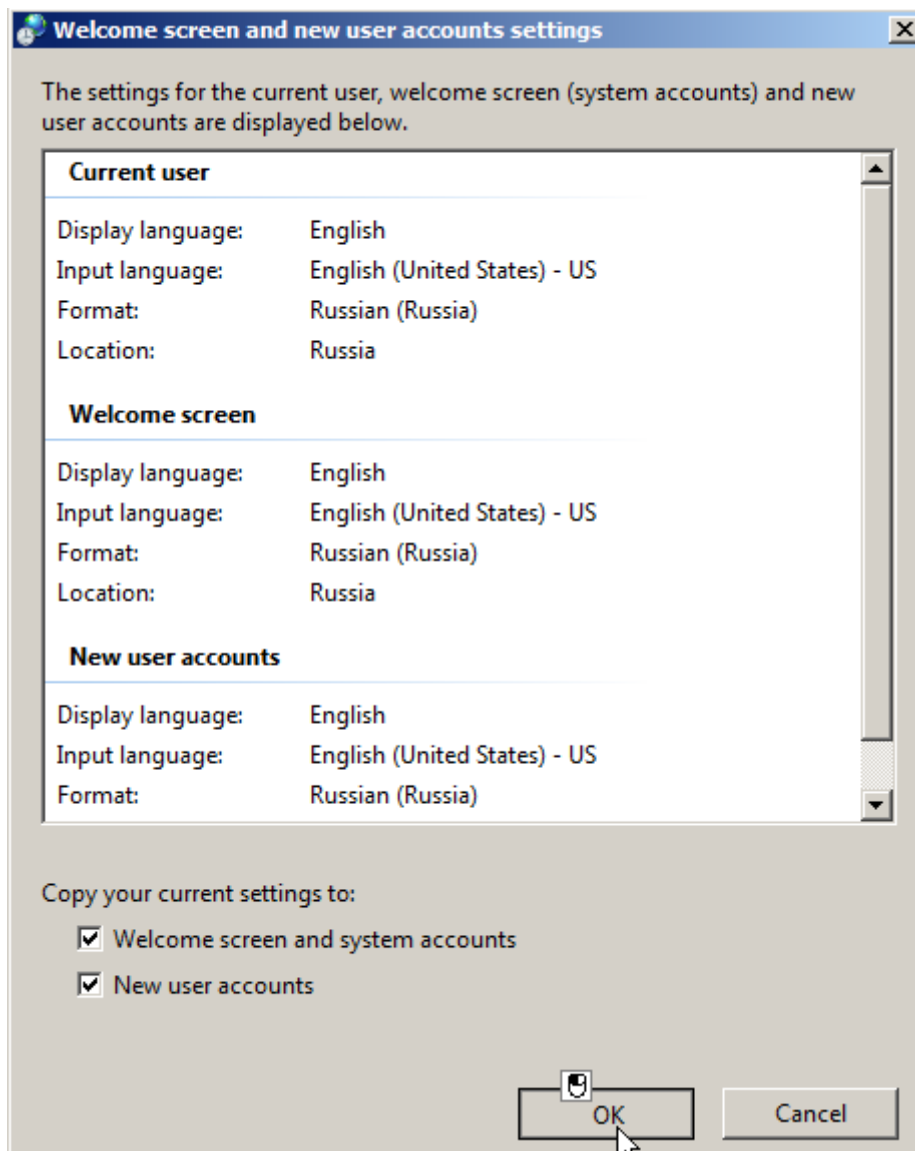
Welcome screen and new user accounts settings

The settings for the current user, welcome screen (system accounts) and new user accounts are displayed below.

Current user

Display language: English
Input language: English (United States) - US
Format: Russian (Russia)
Location: Russia

Welcome screen

Display language: English
Input language: English (United States) - US
Format: Russian (Russia)
Location: Russia

New user accounts

Display language: English
Input language: English (United States) - US
Format: Russian (Russia)

Copy your current settings to:

☑ Welcome screen and system accounts

☑ New user accounts

OK

Cancel